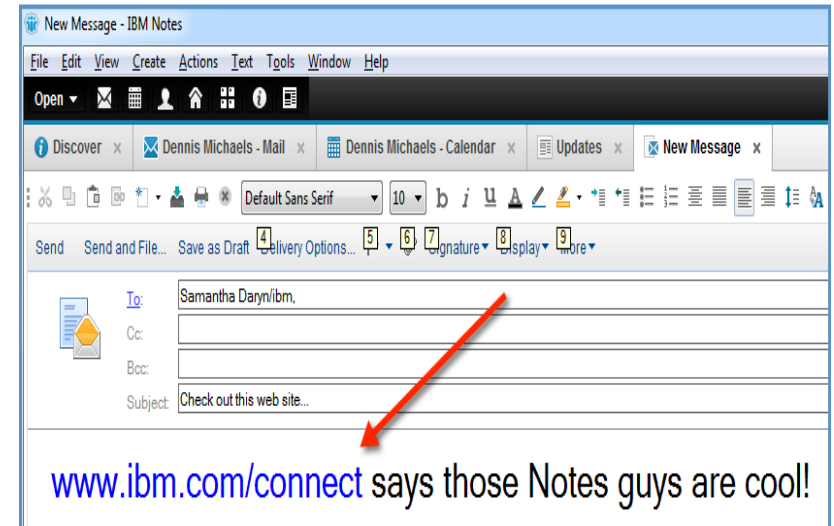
New Message - IBM Notes

File Edit View Create Actions Text Tools Window Help

Open

Discover × Dennis Michaels - Mail × Dennis Michaels - Calendar × Updates × New Message ×

Default Sans Serif 10 b i U A

Send Send and File... Save as Draft 4 Delivery Options... 5 6 7 Signature 8 Display 9 More

To: Samantha Daryn/ibm,
Cc:
Bcc:
Subject: Check out this web site...

www.ibm.com/connect says those Notes guys are cool!